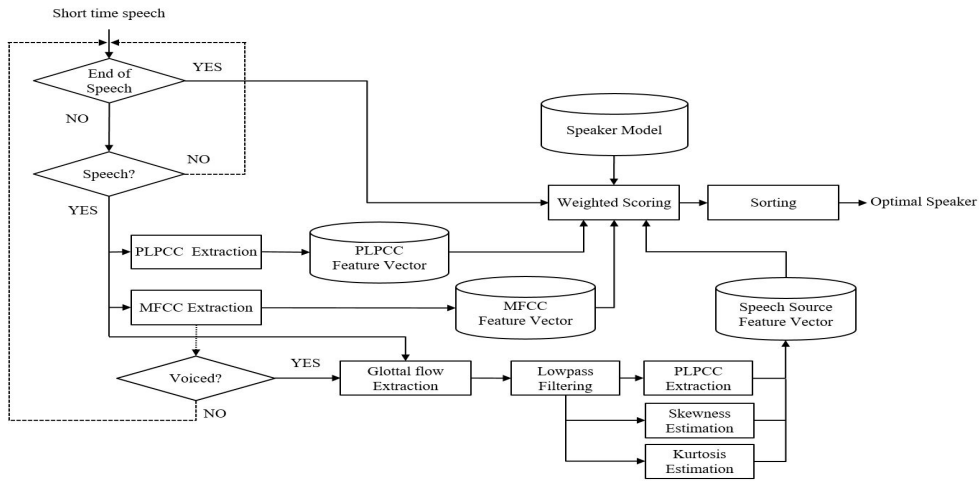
Short time speech

End of Speech

YES

NO

Speech?

NO

YES

Speaker Model

Weighted Scoring

Sorting

Optimal Speaker

PLPCC Extraction

PLPCC Feature Vector

MFCC Extraction

MFCC Feature Vector

Speech Source Feature Vector

Voiced?

YES

NO

Glottal flow Extraction

Lowpass Filtering

PLPCC Extraction

Skewness Estimation

Kurtosis Estimation